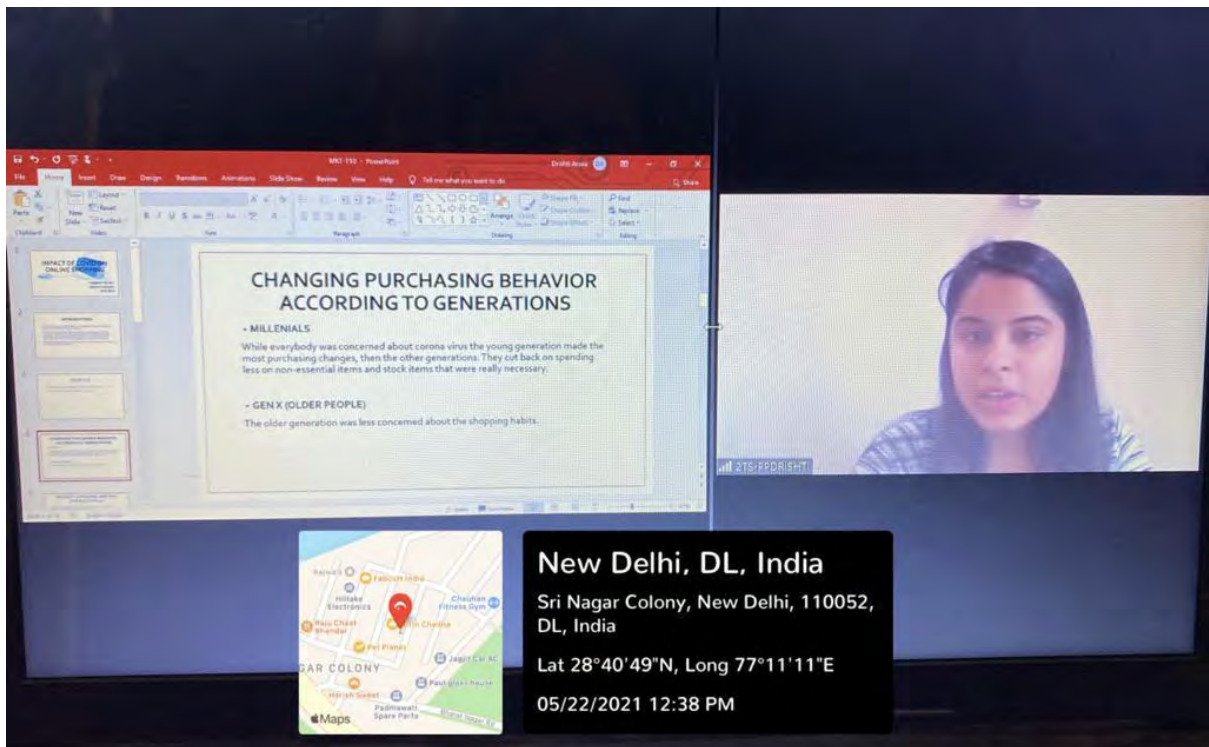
MKT-193 - PowerPoint

Drishti Arora

File Home Insert Draw Design Transitions Animations Slide Show Review View Help Tell me what you want to do Share

Paste New Slide Layout Reset Section Arrange Quick Styles Shape Fill Shape Outline Shape Effects Find Replace Select

Clipboard Slides Font Paragraph Drawing Editing

IMPACT OF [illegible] ONLINE SHOPPING

CHANGING PURCHASING BEHAVIOR ACCORDING TO GENERATIONS

• MILLENIALS

While everybody was concerned about corona virus the young generation made the most purchasing changes, then the other generations. They cut back on spending less on non-essential items and stock items that were really necessary.

• GEN X (OLDER PEOPLE)

The older generation was less concerned about the shopping habits.

2TS-RPDRISHT

Fabcurl India
Hiltake Electronics
Chauhan Fitness Gym
Raju Chaat Bhandar
Pet Planet
Jagat Car AC
GAR COLONY
Harish Sweet
Padhmawati Spare Parts
Maps

New Delhi, DL, India

Sri Nagar Colony, New Delhi, 110052, DL, India

Lat 28°40'49"N, Long 77°11'11"E

05/22/2021 12:38 PM